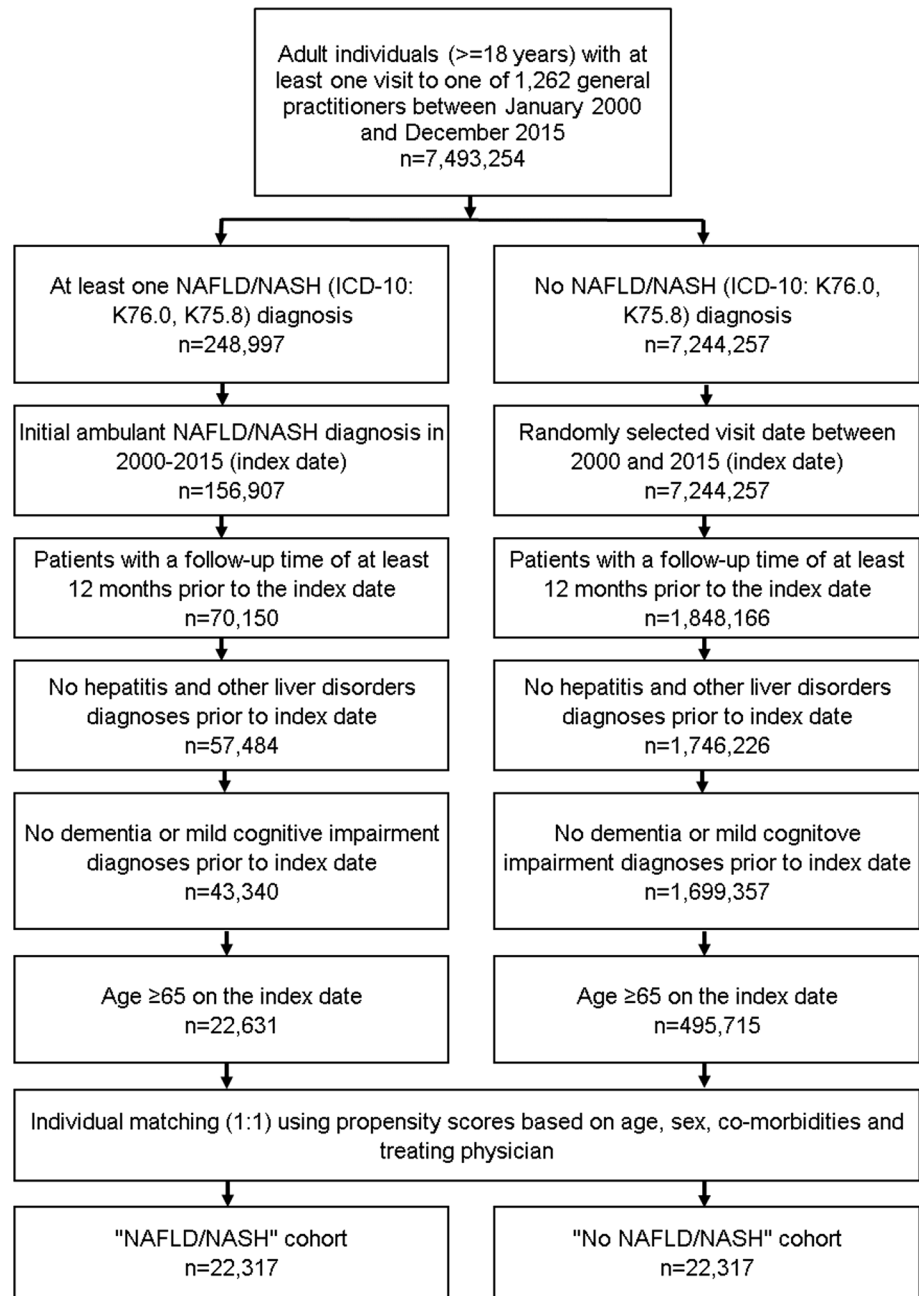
Adult individuals (>=18 years) with at least one visit to one of 1,262 general practitioners between January 2000 and December 2015
n=7,493,254

At least one NAFLD/NASH (ICD-10: K76.0, K75.8) diagnosis
n=248,997

Initial ambulant NAFLD/NASH diagnosis in 2000-2015 (index date)
n=156,907

Patients with a follow-up time of at least 12 months prior to the index date
n=70,150

No hepatitis and other liver disorders diagnoses prior to index date
n=57,484

No dementia or mild cognitive impairment diagnoses prior to index date
n=43,340

Age ≥65 on the index date
n=22,631

No NAFLD/NASH (ICD-10: K76.0, K75.8) diagnosis
n=7,244,257

Randomly selected visit date between 2000 and 2015 (index date)
n=7,244,257

Patients with a follow-up time of at least 12 months prior to the index date
n=1,848,166

No hepatitis and other liver disorders diagnoses prior to index date
n=1,746,226

No dementia or mild cognitove impairment diagnoses prior to index date
n=1,699,357

Age ≥65 on the index date
n=495,715

Individual matching (1:1) using propensity scores based on age, sex, co-morbidities and treating physician

"NAFLD/NASH" cohort
n=22,317

"No NAFLD/NASH" cohort
n=22,317